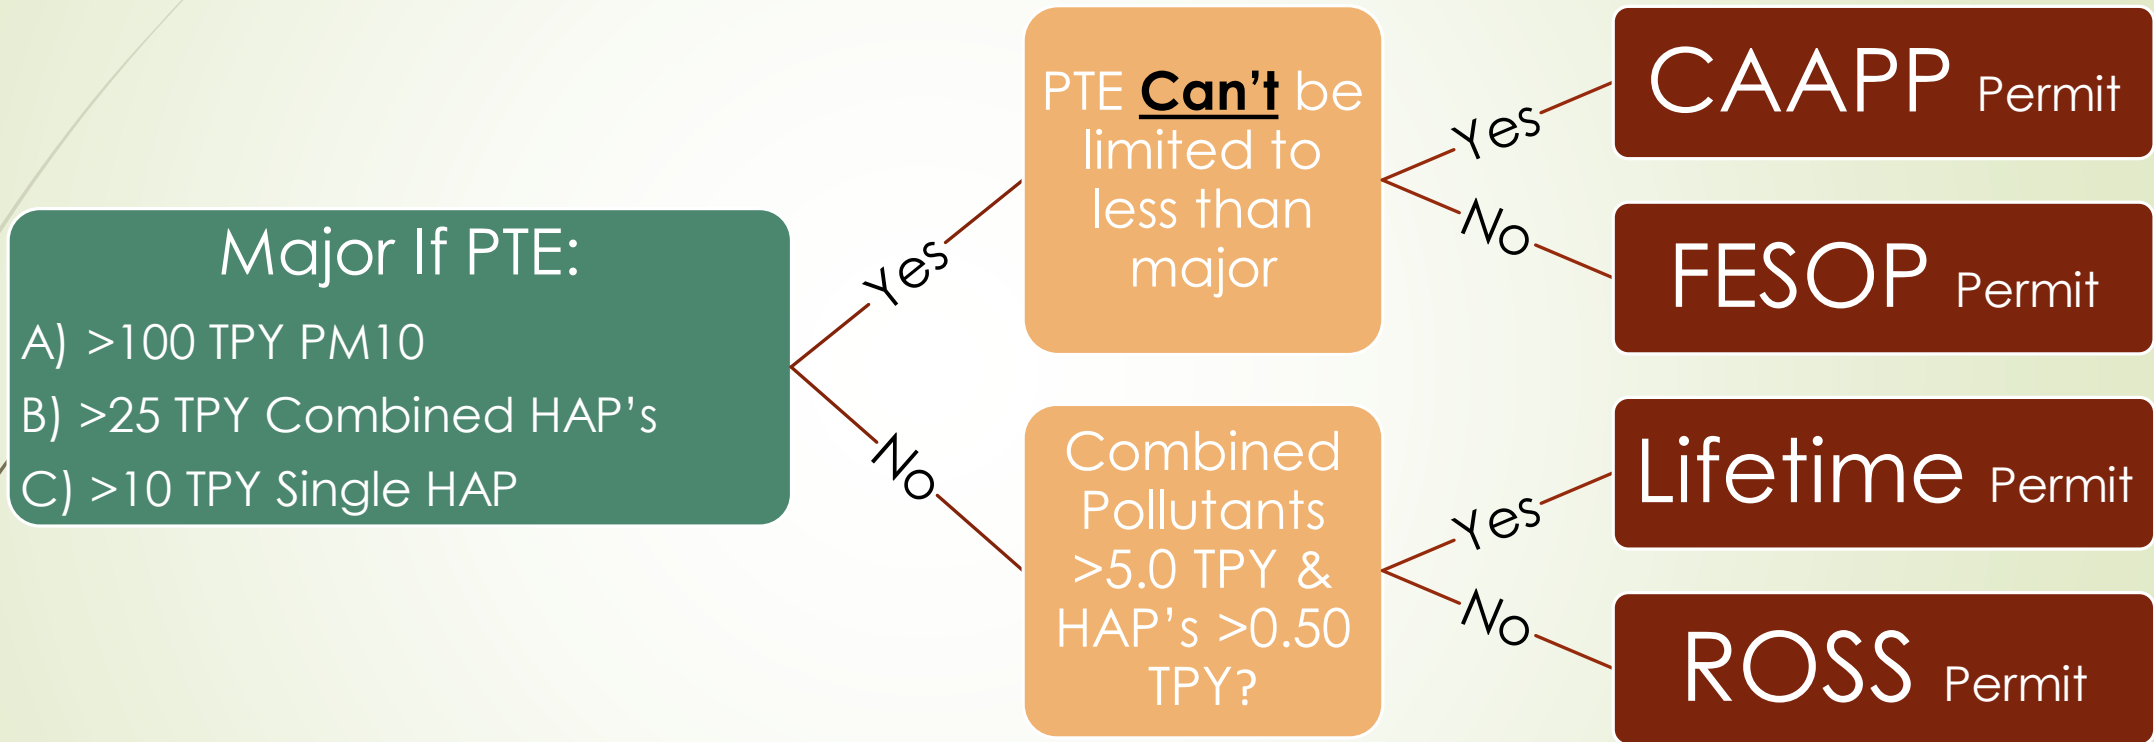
Major If PTE:

A) >100 TPY PM10

B) >25 TPY Combined HAP’s

C) >10 TPY Single HAP

Yes

No

PTE Can’t be limited to less than major

Combined Pollutants >5.0 TPY & HAP’s >0.50 TPY?

Yes

No

Yes

No

CAAPP Permit

FESOP Permit

Lifetime Permit

ROSS Permit